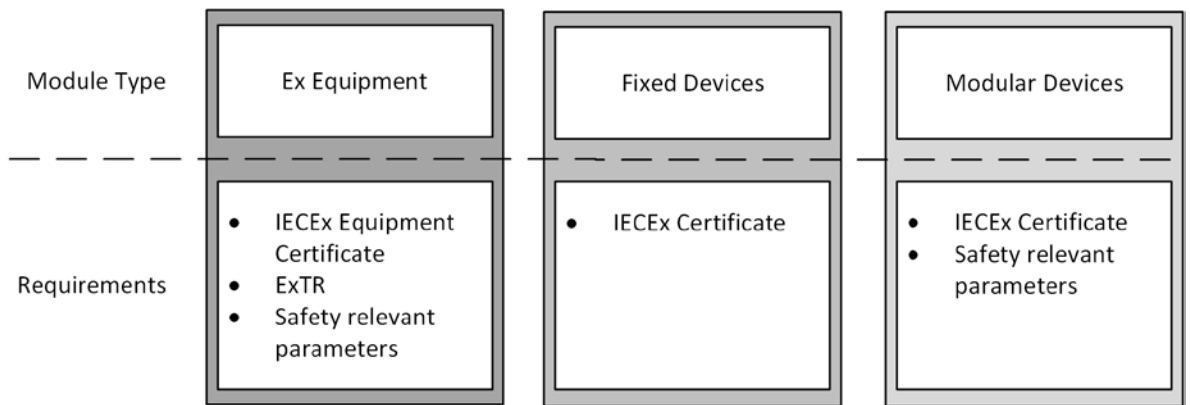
Module Type

Ex Equipment

Fixed Devices

Modular Devices

Requirements

- IECEx Equipment Certificate
- ExTR
- Safety relevant parameters

- IECEx Certificate

- IECEx Certificate
- Safety relevant parameters